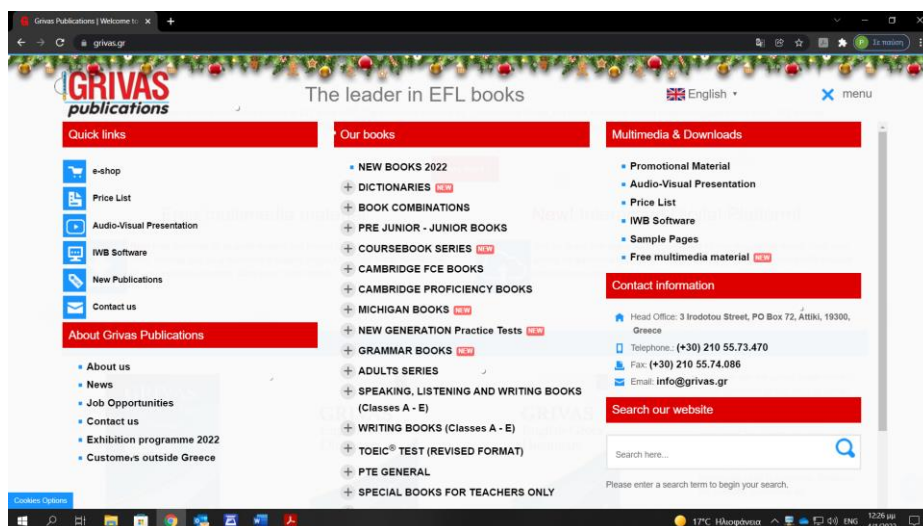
Grivas Publications | Welcome to ×

grivas.gr

Σε παύση

GRIVAS publications

The leader in EFL books

English

menu

Quick links

e-shop

Price List

Audio-Visual Presentation

IWB Software

New Publications

Contact us

About Grivas Publications

About us

News

Job Opportunities

Contact us

Exhibition programme 2022

Customers outside Greece

Our books

NEW BOOKS 2022

+ DICTIONARIES NEW

+ BOOK COMBINATIONS

+ PRE JUNIOR - JUNIOR BOOKS

+ COURSEBOOK SERIES NEW

+ CAMBRIDGE FCE BOOKS

+ CAMBRIDGE PROFICIENCY BOOKS

+ MICHIGAN BOOKS NEW

+ NEW GENERATION Practice Tests NEW

+ GRAMMAR BOOKS NEW

+ ADULTS SERIES

+ SPEAKING, LISTENING AND WRITING BOOKS (Classes A - E)

+ WRITING BOOKS (Classes A - E)

+ TOEIC® TEST (REVISED FORMAT)

+ PTE GENERAL

+ SPECIAL BOOKS FOR TEACHERS ONLY

Multimedia & Downloads

Promotional Material

Audio-Visual Presentation

Price List

IWB Software

Sample Pages

Free multimedia material NEW

Contact information

Head Office: 3 Irodotou Street, PO Box 72, Attiki, 19300, Greece

Telephone: (+30) 210 55.73.470

Fax: (+30) 210 55.74.086

Email: info@grivas.gr

Search our website

Search here...

Please enter a search term to begin your search.

Cookies Options

17°C Ηλιοφάνεια ENG 12:26 μμ